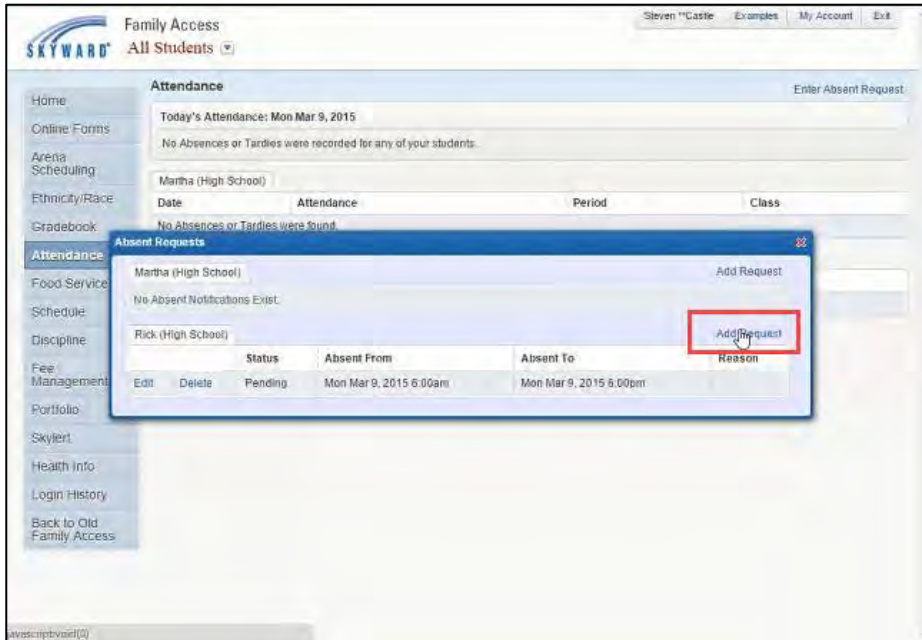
SKYWARD

Family Access
All Students

Steven "Castle | Examples | My Account | Exit

Home
Online Forms
Arena Scheduling
Ethnicity/Race
Gradebook
Attendance
Food Service
Schedule
Discipline
Fee Management
Portfolio
Skylert
Health Info
Login History
Back to Old Family Access

Attendance

Enter Absent Request

Today's Attendance: Mon Mar 9, 2015

No Absences or Tardies were recorded for any of your students.

Martha (High School)

| Date | Attendance | Period | Class |
|---|---|---|---|
| No Absences or Tardies were found. | | | |

Absent Requests

Martha (High School)

Add Request

No Absent Notifications Exist.

Rick (High School)

Add Request

| | | Status | Absent From | Absent To | Reason |
|---|---|---|---|---|---|
| Edit | Delete | Pending | Mon Mar 9, 2015 6:00am | Mon Mar 9, 2015 6:00pm | |

javascript:void(0)